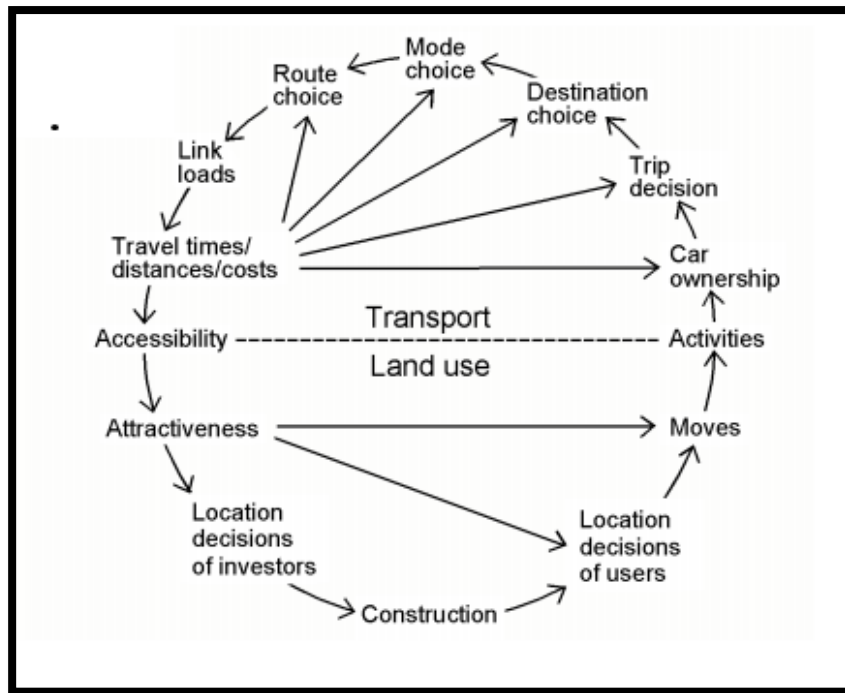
Mode choice

Route choice

Destination choice

Link loads

Trip decision

Travel times/ distances/costs

Car ownership

Transport

Accessibility

Activities

Land use

Attractiveness

Moves

Location decisions of investors

Location decisions of users

Construction